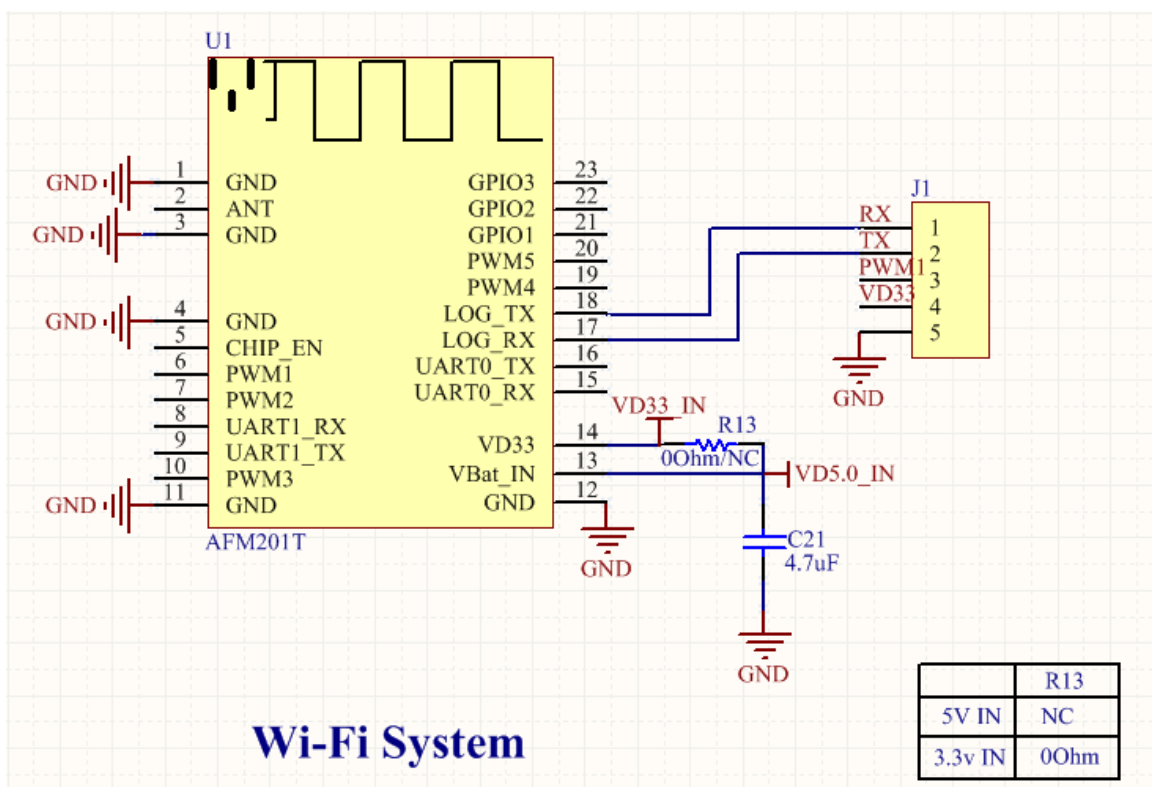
U1

GND 1 GND
2 ANT
GND 3 GND
4 GND GND
5 CHIP_EN
6 PWM1
7 PWM2
8 UART1_RX
9 UART1_TX
10 PWM3
GND 11 GND

GPIO3 23
GPIO2 22
GPIO1 21
PWM5 20
PWM4 19
LOG_TX 18
LOG_RX 17
UART0_TX 16
UART0_RX 15
VD33 14
VBat_IN 13
GND 12

AFM201T

J1
RX 1
TX 2
PWM1 3
VD33 4
5
GND

VD33_IN
R13
0Ohm/NC
VD5.0_IN
GND
C21
4.7uF
GND

| | R13 |
|---|---|
| 5V IN | NC |
| 3.3v IN | 0Ohm |

Wi-Fi System